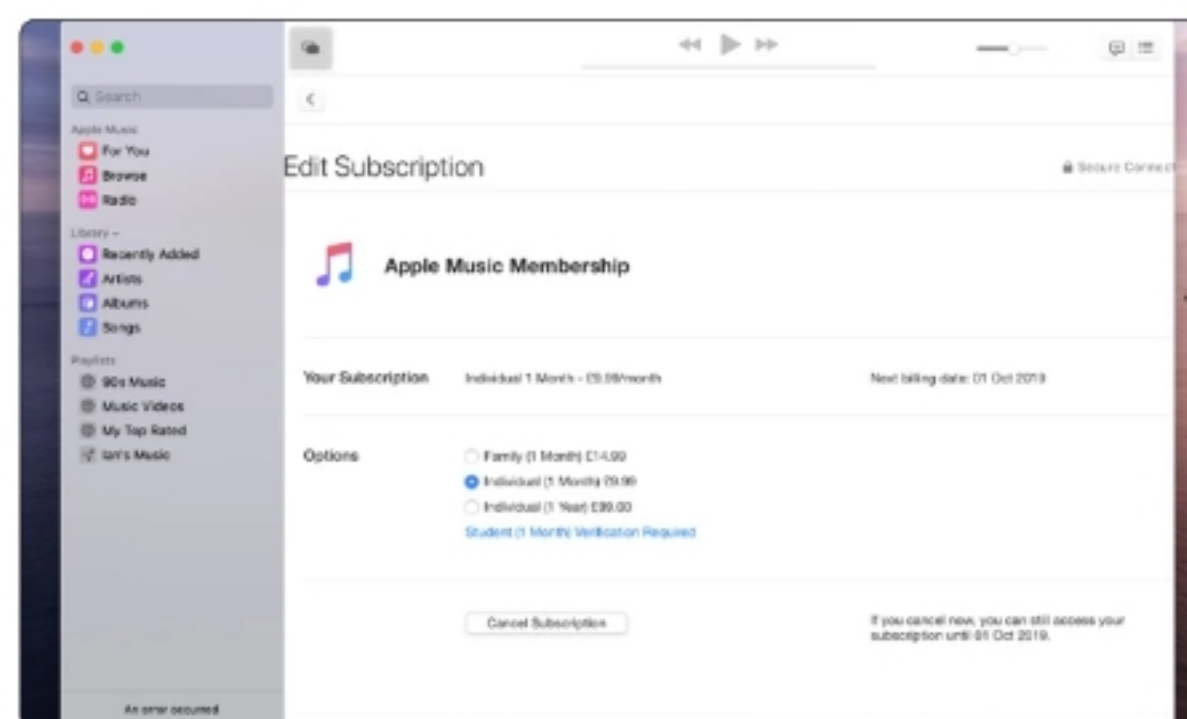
Q Search

Apple Music
For You
Browse
Radio

Library
Recently Added
Artists
Albums
Songs

Playlists
90s Music
Music Videos
My Top Rated
Ian's Music

An error occurred

<

Edit Subscription

Secure Connect

Apple Music Membership

Your Subscription
Individual 1 Month - £9.99/month
Next billing date: 01 Oct 2019

Options
Family (1 Month) £14.99
Individual (1 Month) £9.99
Individual (1 Year) £99.00
Student (1 Month) Verification Required

Cancel Subscription

If you cancel now, you can still access your subscription until 01 Oct 2019.